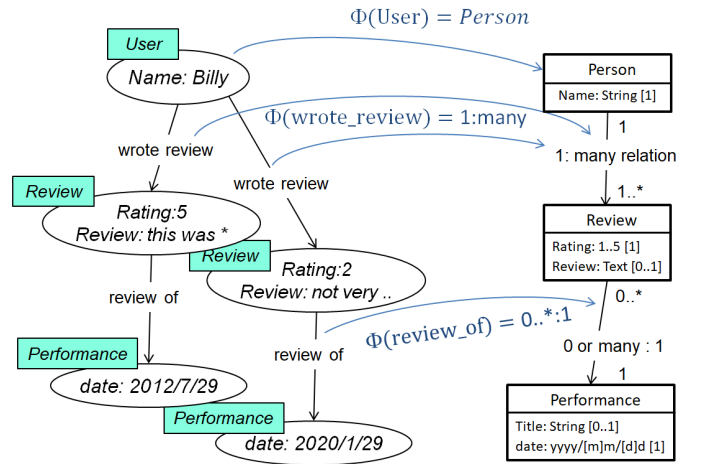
$\Phi(\text{User}) = Person$

User
Name: Billy

wrote review

Review
Rating:5
Review: this was *

wrote review

Review
Rating:2
Review: not very ..

review of

Performance
date: 2012/7/29

review of

Performance
date: 2020/1/29

$\Phi(\text{wrote\_review}) = \text{1:many}$

$\Phi(\text{review\_of}) = \text{0..*:1}$

Person
Name: String [1]

1
1: many relation
1..*

Review
Rating: 1..5 [1]
Review: Text [0..1]

0..*
0 or many : 1
1

Performance
Title: String [0..1]
date: yyyy/[m]m/[d]d [1]